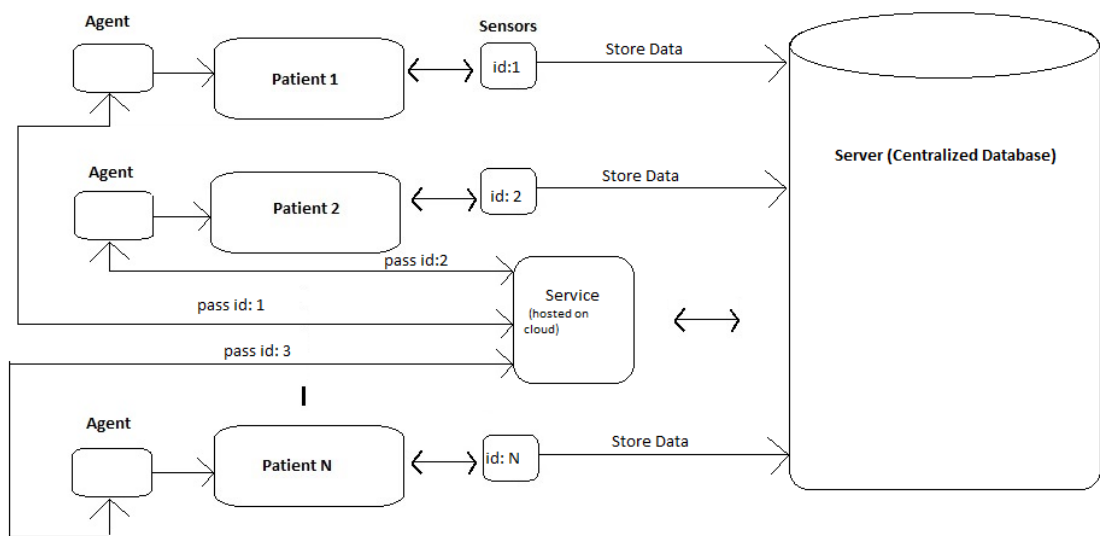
Agent

Patient 1

Sensors

id:1

Store Data

Server (Centralized Database)

Agent

Patient 2

id: 2

Store Data

pass id:2

pass id: 1

Service
(hosted on cloud)

pass id: 3

I

Agent

Patient N

id: N

Store Data